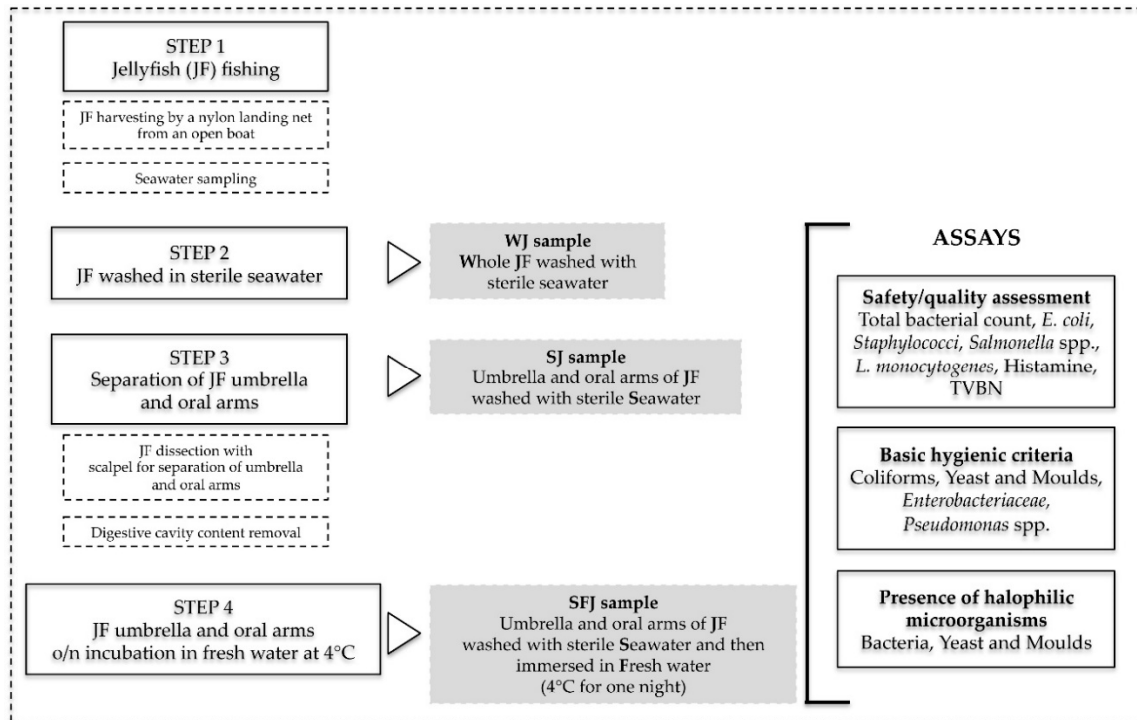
STEP 1
Jellyfish (JF) fishing

JF harvesting by a nylon landing net from an open boat

Seawater sampling

STEP 2
JF washed in sterile seawater

WJ sample
Whole JF washed with sterile seawater

STEP 3
Separation of JF umbrella and oral arms

SJ sample
Umbrella and oral arms of JF washed with sterile Seawater

JF dissection with scalpel for separation of umbrella and oral arms

Digestive cavity content removal

STEP 4
JF umbrella and oral arms o/n incubation in fresh water at 4°C

SFJ sample
Umbrella and oral arms of JF washed with sterile Seawater and then immersed in Fresh water (4°C for one night)

ASSAYS

Safety/quality assessment
Total bacterial count, E. coli, Staphylococci, Salmonella spp., L. monocytogenes, Histamine, TVBN

Basic hygienic criteria
Coliforms, Yeast and Moulds, Enterobacteriaceae, Pseudomonas spp.

Presence of halophilic microorganisms
Bacteria, Yeast and Moulds